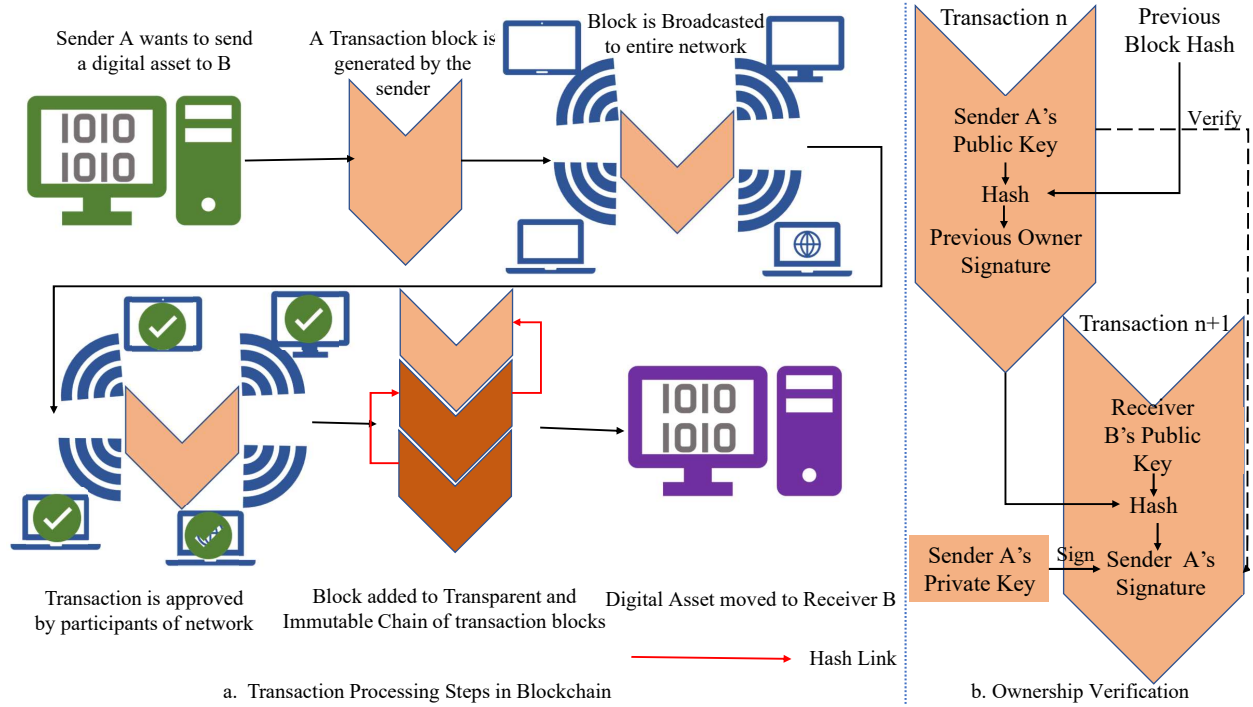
Sender A wants to send a digital asset to B

1010
1010

A Transaction block is generated by the sender

Block is Broadcasted to entire network

Transaction is approved by participants of network

Block added to Transparent and Immutable Chain of transaction blocks

1010
1010

Digital Asset moved to Receiver B

Hash Link

a. Transaction Processing Steps in Blockchain

Transaction n

Previous Block Hash

Sender A's Public Key

Verify

Hash

Previous Owner Signature

Transaction n+1

Receiver B's Public Key

Hash

Sender A's Private Key

Sign

Sender A's Signature

b. Ownership Verification